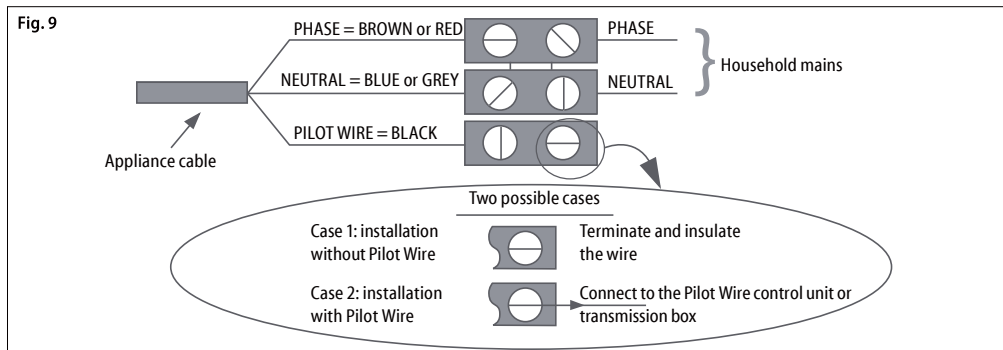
Fig. 9

PHASE = BROWN or RED
PHASE
NEUTRAL = BLUE or GREY
NEUTRAL
Household mains
PILOT WIRE = BLACK
Appliance cable

Two possible cases
Case 1: installation without Pilot Wire
Terminate and insulate the wire
Case 2: installation with Pilot Wire
Connect to the Pilot Wire control unit or transmission box